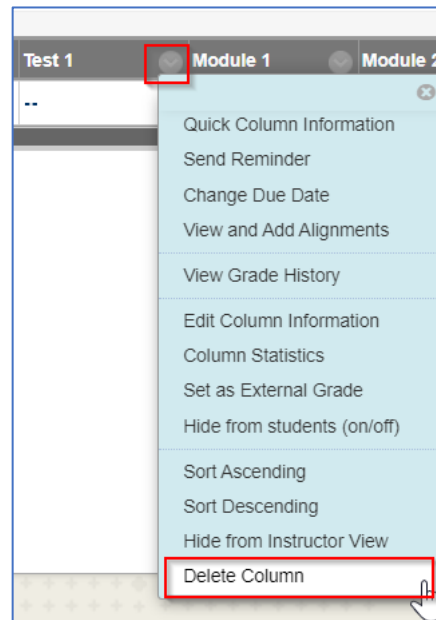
Test 1 Module 1 Module 2

--

Quick Column Information
Send Reminder
Change Due Date
View and Add Alignments

View Grade History

Edit Column Information
Column Statistics
Set as External Grade
Hide from students (on/off)

Sort Ascending
Sort Descending
Hide from Instructor View
Delete Column